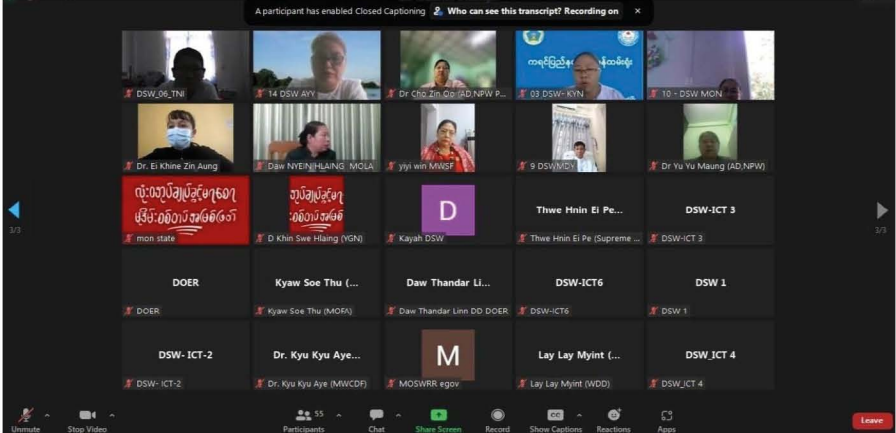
A participant has enabled Closed Captioning   Who can see this transcript? Recording on   ×

3/3

DSW_06_TNI
14 DSW AYY
Dr Cho Zin Oo (AD,NPW P...
03 DSW- KYN
10 - DSW MON
Dr. Ei Khine Zin Aung
Daw NYEIN HLAING_MOLA
yiyi win MWSF
9 DSW MDY
Dr Yu Yu Maung (AD,NPW)
mon state
D Khin Swe Hlaing (YGN)
D
Kayah DSW
Thwe Hnin Ei Pe...
Thwe Hnin Ei Pe (Supreme ...
DSW-ICT 3
DSW-ICT 3
DOER
DOER
Kyaw Soe Thu (...
Kyaw Soe Thu (MOFA)
Daw Thandar Li...
Daw Thandar Linn DD DOER
DSW-ICT6
DSW-ICT6
DSW 1
DSW 1
DSW- ICT-2
DSW- ICT-2
Dr. Kyu Kyu Aye...
Dr. Kyu Kyu Aye (MWCDF)
M
MOSWRR egov
Lay Lay Myint (...
Lay Lay Myint (WDD)
DSW_ICT 4
DSW_ICT 4

3/3

Unmute   Stop Video   55 Participants   Chat   Share Screen   Record   CC Show Captions   Reactions   Apps   Leave